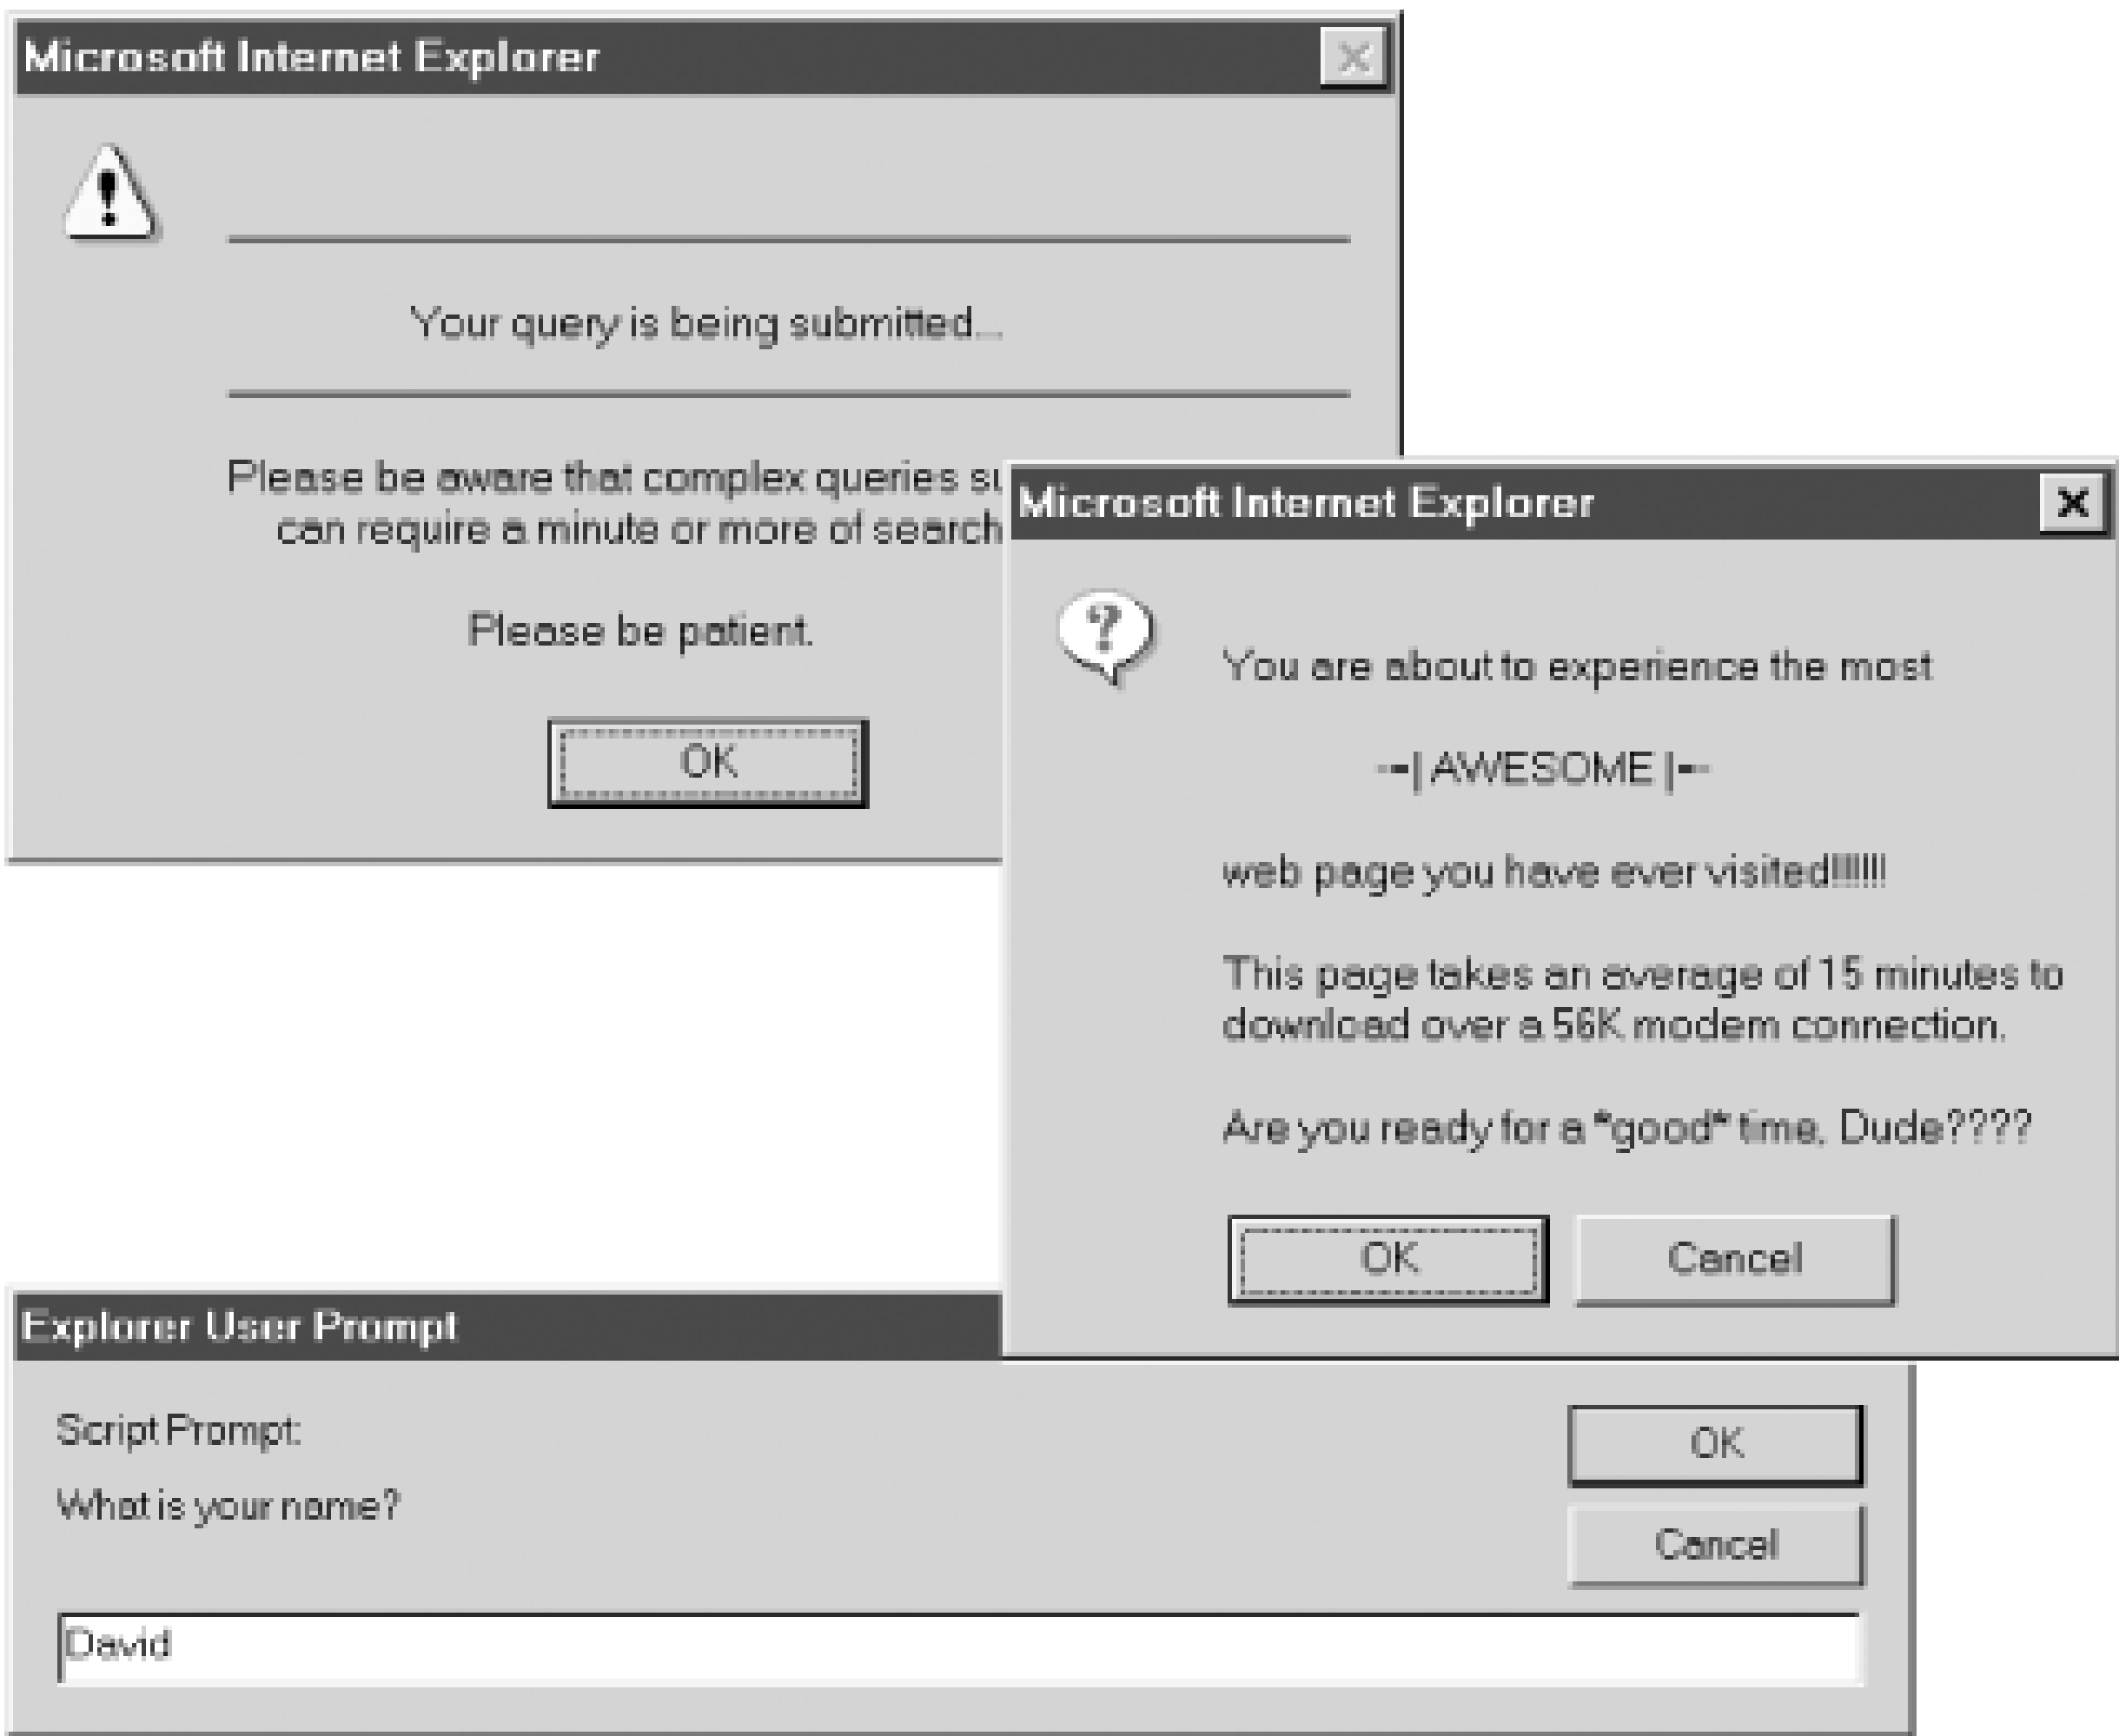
Microsoft Internet Explorer

Your query is being submitted...

Please be aware that complex queries su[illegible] can require a minute or more of search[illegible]

Please be patient.

OK

Microsoft Internet Explorer

You are about to experience the most

--| AWESOME |--

web page you have ever visited!!!!!

This page takes an average of 15 minutes to download over a 56K modem connection.

Are you ready for a *good* time, Dude????

OK

Cancel

Explorer User Prompt

Script Prompt:

What is your name?

OK

Cancel

David